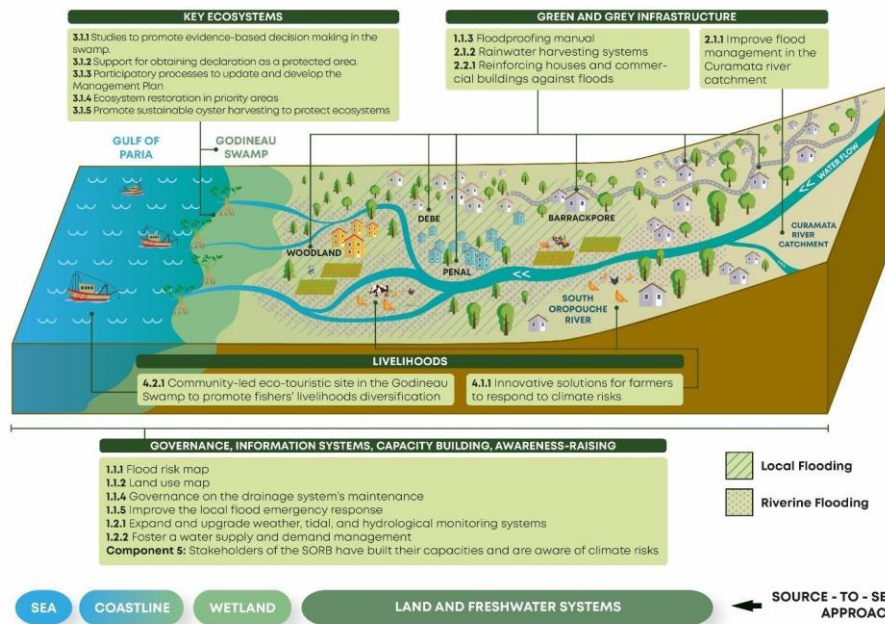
KEY ECOSYSTEMS

3.1.1 Studies to promote evidence-based decision making in the swamp.
3.1.2 Support for obtaining declaration as a protected area.
3.1.3 Participatory processes to update and develop the Management Plan
3.1.4 Ecosystem restoration in priority areas
3.1.5 Promote sustainable oyster harvesting to protect ecosystems

GREEN AND GREY INFRASTRUCTURE

1.1.3 Floodproofing manual
2.1.2 Rainwater harvesting systems
2.2.1 Reinforcing houses and commercial buildings against floods

2.1.1 Improve flood management in the Curamata river catchment

GULF OF PARIA

GODINEAU SWAMP

DEBE

BARRACKPORE

WATER FLOW

CURAMATA RIVER CATCHMENT

WOODLAND

PENAL

SOUTH OROPOUCHE RIVER

LIVELIHOODS

4.2.1 Community-led eco-touristic site in the Godineau Swamp to promote fishers' livelihoods diversification

4.1.1 Innovative solutions for farmers to respond to climate risks

GOVERNANCE, INFORMATION SYSTEMS, CAPACITY BUILDING, AWARENESS-RAISING

1.1.1 Flood risk map
1.1.2 Land use map
1.1.4 Governance on the drainage system's maintenance
1.1.5 Improve the local flood emergency response
1.2.1 Expand and upgrade weather, tidal, and hydrological monitoring systems
1.2.2 Foster a water supply and demand management
Component 5: Stakeholders of the SORB have built their capacities and are aware of climate risks

Local Flooding

Riverine Flooding

SEA

COASTLINE

WETLAND

LAND AND FRESHWATER SYSTEMS

SOURCE - TO - SE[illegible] APPROAC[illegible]